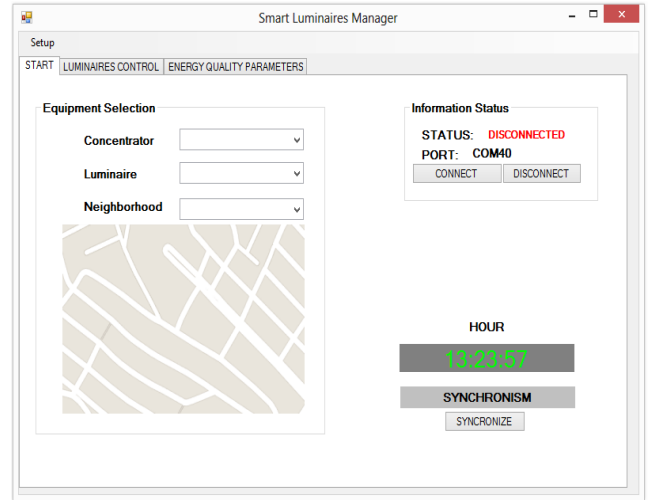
Smart Luminaires Manager

Setup

START | LUMINAIRES CONTROL | ENERGY QUALITY PARAMETERS

Equipment Selection

Concentrator

Luminaire

Neighborhood

Information Status

STATUS: DISCONNECTED

PORT: COM40

CONNECT | DISCONNECT

HOUR

13:23:57

SYNCHRONISM

SYNCRONIZE